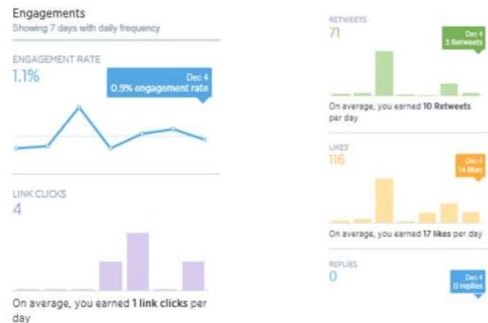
Engagements
Showing 7 days with daily frequency

ENGAGEMENT RATE
1.1%
Dec 4
0.9% engagement rate

LINK CLICKS
4

On average, you earned 1 link clicks per day

RETWEETS
71
Dec 4
3 Retweets

On average, you earned 10 Retweets per day

LIKES
116
Dec 4
14 likes

On average, you earned 17 likes per day

REPLIES
0
Dec 4
0 replies